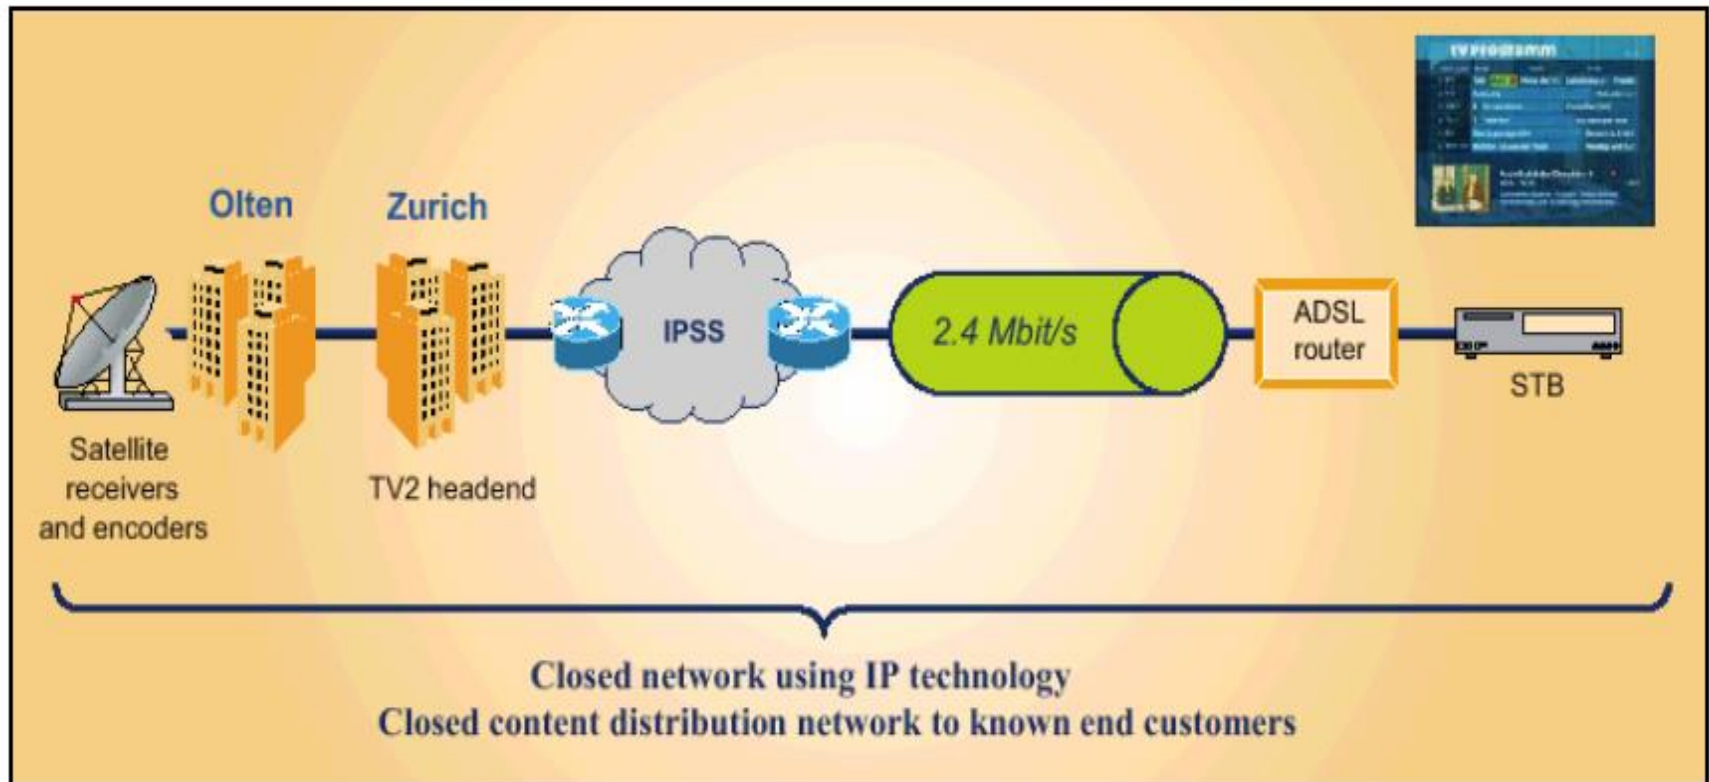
TV Programm

Olten

Zurich

IPSS

2.4 Mbit/s

ADSL router

STB

Satellite receivers and encoders

TV2 headend

Closed network using IP technology
Closed content distribution network to known end customers